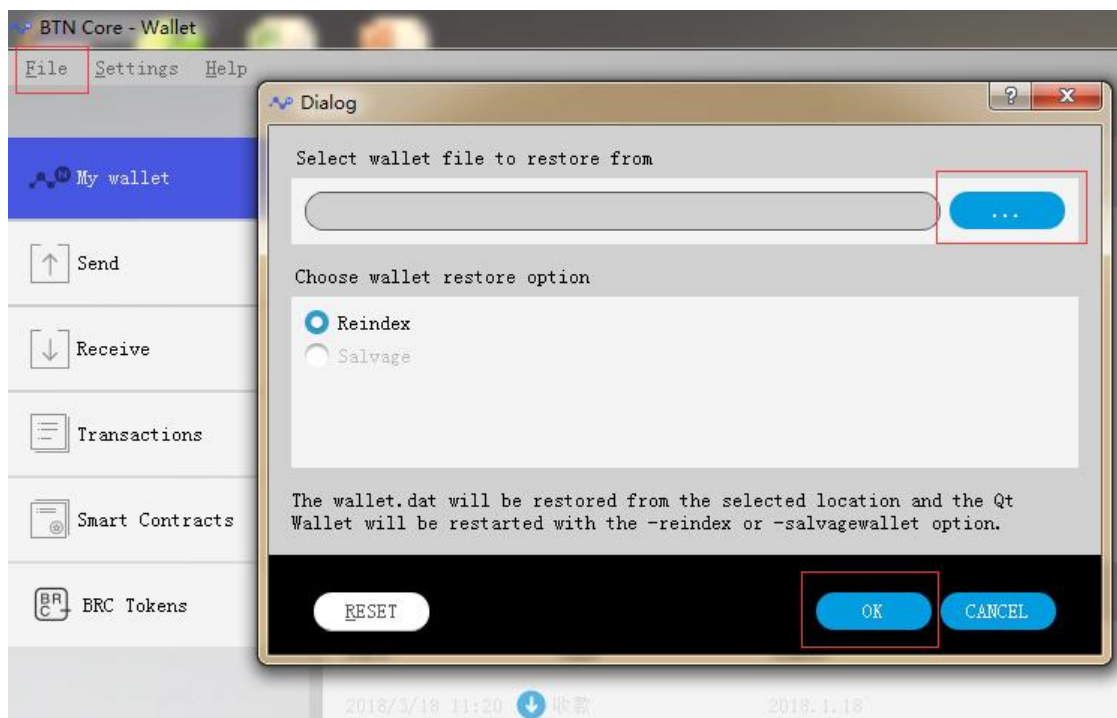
BTN Core - Wallet

File Settings Help

My wallet

Send

Receive

Transactions

Smart Contracts

BRC Tokens

Dialog

?

x

Select wallet file to restore from

...

Choose wallet restore option

Reindex

Salvage

The wallet.dat will be restored from the selected location and the Qt Wallet will be restarted with the -reindex or -salvagewallet option.

RESET

OK

CANCEL

2018/3/18 11:20 收款 2018.1.18